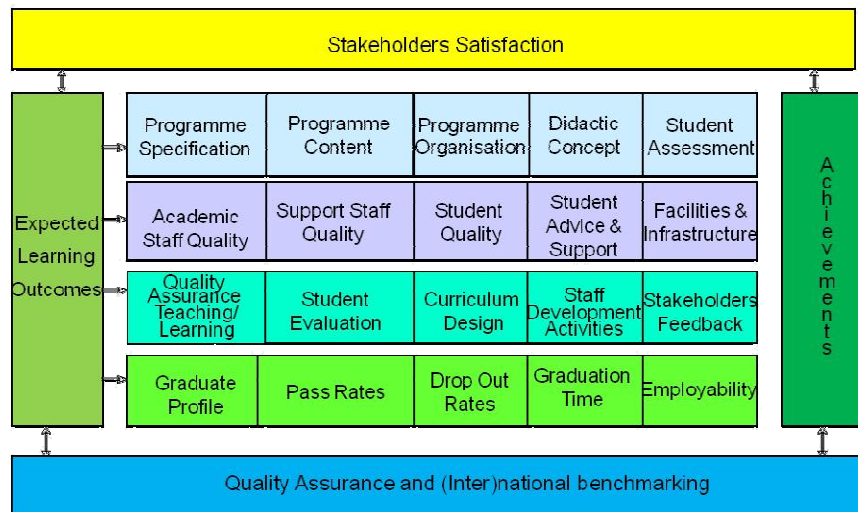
Stakeholders Satisfaction

Expected Learning Outcomes

| Programme Specification | Programme Content | Programme Organisation | Didactic Concept | Student Assessment |
|---|---|---|---|---|
| Academic Staff Quality | Support Staff Quality | Student Quality | Student Advice & Support | Facilities & Infrastructure |
| Quality Assurance Teaching/ Learning | Student Evaluation | Curriculum Design | Staff Development Activities | Stakeholders Feedback |
| Graduate Profile | Pass Rates | Drop Out Rates | Graduation Time | Employability |

Achievements

Quality Assurance and (Inter)national benchmarking